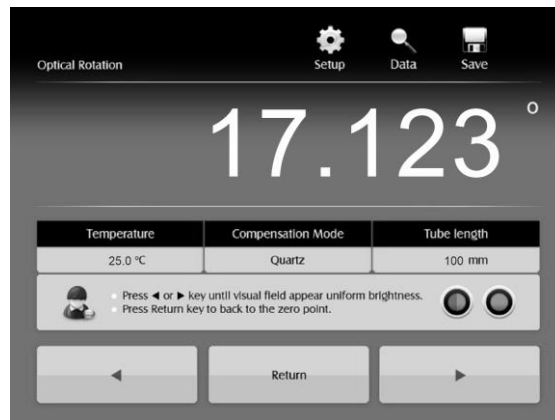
Optical Rotation

Setup Data Save

17.123 °

| Temperature | Compensation Mode | Tube length |
|---|---|---|
| 25.0 ℃ | Quartz | 100 mm |

Press ◄ or ► key until visual field appear uniform brightness.
Press Return key to back to the zero point.

◄ Return ►